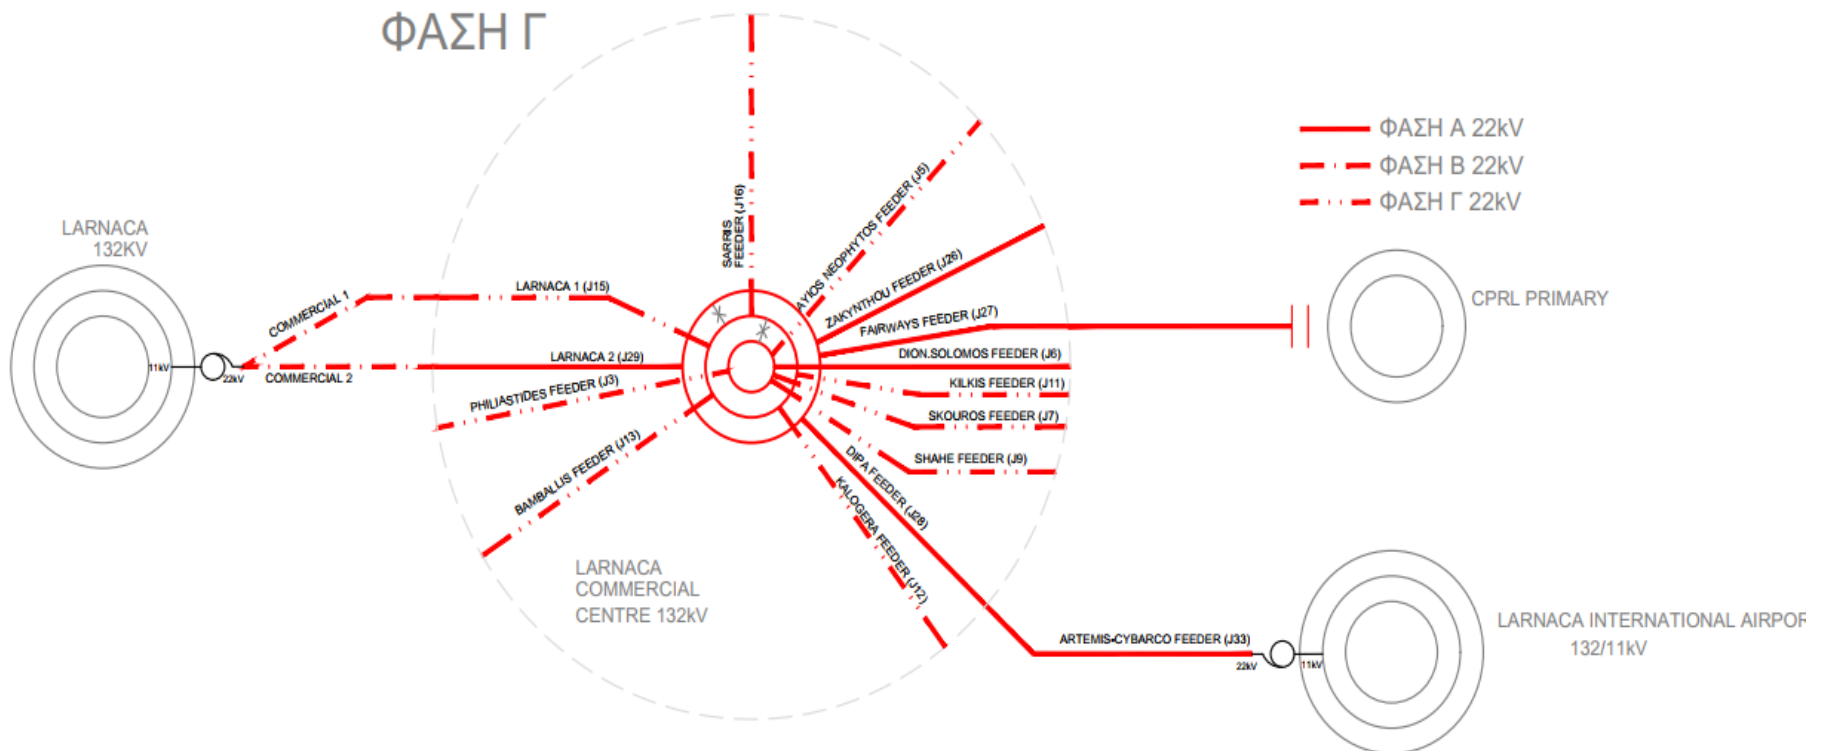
ΦΑΣΗ Γ

ΦΑΣΗ Α 22kV
ΦΑΣΗ Β 22kV
ΦΑΣΗ Γ 22kV

LARNACA 132KV

11kV
22kV

COMMERCIAL 1
COMMERCIAL 2
LARNACA 1 (J15)
LARNACA 2 (J29)
PHILIASTIDES FEEDER (J3)
BAMBALLIS FEEDER (J13)
SARRIS FEEDER (J16)
AYIOS NEOPHYTOS FEEDER (J5)
ZAKYNTHOU FEEDER (J26)
FAIRWAYS FEEDER (J27)
DION.SOLOMOS FEEDER (J6)
KILKIS FEEDER (J11)
SKOUROS FEEDER (J7)
SHAHE FEEDER (J9)
DIPA FEEDER (J28)
KALOGERA FEEDER (J12)
ARTEMIS-CYBARCO FEEDER (J33)

CPRL PRIMARY

LARNACA COMMERCIAL CENTRE 132kV

22kV
11kV

LARNACA INTERNATIONAL AIRPOR
132/11kV